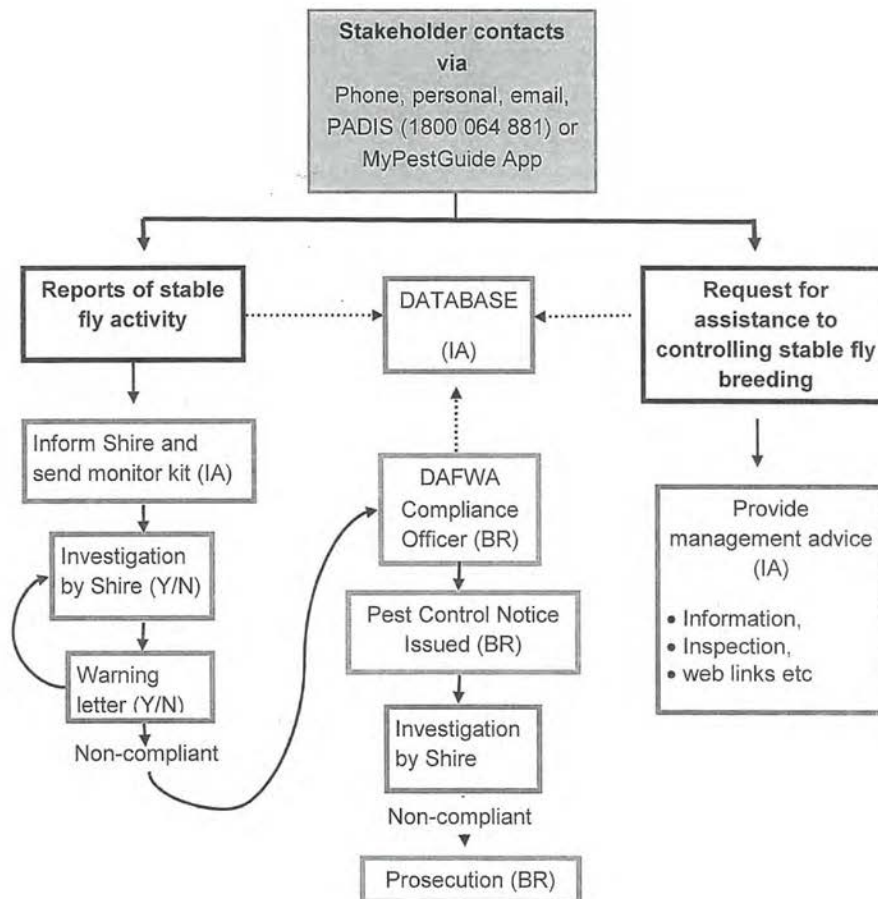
**Stakeholder contacts via**
Phone, personal, email, PADIS (1800 064 881) or MyPestGuide App

**Reports of stable fly activity**

DATABASE

(IA)

**Request for assistance to controlling stable fly breeding**

Inform Shire and send monitor kit (IA)

Investigation by Shire (Y/N)

Warning letter (Y/N)

Non-compliant

DAFWA Compliance Officer (BR)

Pest Control Notice Issued (BR)

Investigation by Shire

Non-compliant

Prosecution (BR)

Provide management advice (IA)

• Information,
• Inspection,
• web links etc